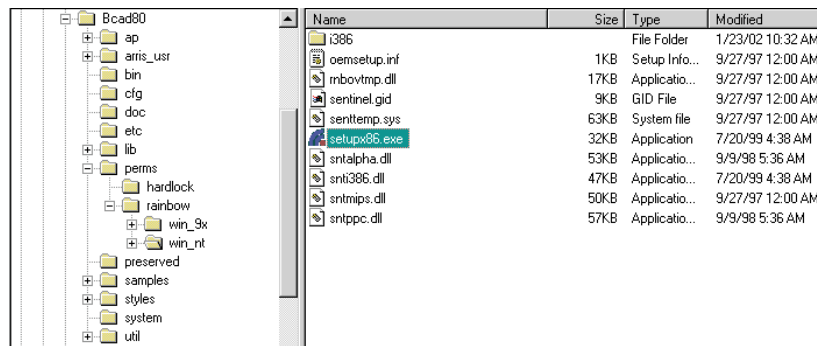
Bcad80
ap
arris_usr
bin
cfg
doc
etc
lib
perms
hardlock
rainbow
win_9x
win_nt
preserved
samples
styles
system
util

| Name | Size | Type | Modified |
|---|---|---|---|
| i386 | | File Folder | 1/23/02 10:32 AM |
| oemsetup.inf | 1KB | Setup Info... | 9/27/97 12:00 AM |
| rnbovtmp.dll | 17KB | Applicatio... | 9/27/97 12:00 AM |
| sentinel.gid | 9KB | GID File | 9/27/97 12:00 AM |
| senttemp.sys | 63KB | System file | 9/27/97 12:00 AM |
| setupx86.exe | 32KB | Application | 7/20/99 4:38 AM |
| sntalpha.dll | 53KB | Applicatio... | 9/9/98 5:36 AM |
| snti386.dll | 47KB | Applicatio... | 7/20/99 4:38 AM |
| sntmips.dll | 50KB | Applicatio... | 9/27/97 12:00 AM |
| sntppc.dll | 57KB | Applicatio... | 9/9/98 5:36 AM |